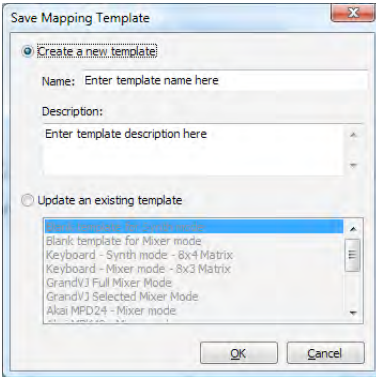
Save Mapping Template

Create a new template

Name: Enter template name here

Description:

Enter template description here

Update an existing template

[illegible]
Blank template for Mixer mode
Keyboard - Synth mode - 8x4 Matrix
Keyboard - Mixer mode - 8x3 Matrix
GrandVJ Full Mixer Mode
GrandVJ Selected Mixer Mode
Akai MPD24 - Mixer mode
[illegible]

OK Cancel